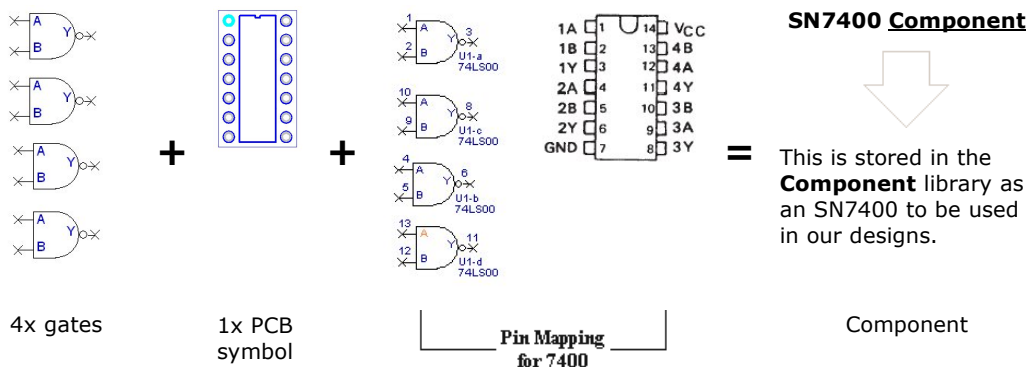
A
B
Y

A
B
Y

A
B
Y

A
B
Y

+

+

1
A
2
B
Y
3
U1-a
74LS00

10
A
9
B
Y
8
U1-c
74LS00

4
A
5
B
Y
6
U1-b
74LS00

13
A
12
B
Y
11
U1-d
74LS00

1A 1
1B 2
1Y 3
2A 4
2B 5
2Y 6
GND 7
14 V$_{CC}$
13 4B
12 4A
11 4Y
10 3B
9 3A
8 3Y

=

**SN7400 Component**

This is stored in the **Component** library as an SN7400 to be used in our designs.

4x gates

1x PCB symbol

Pin Mapping for 7400

Component